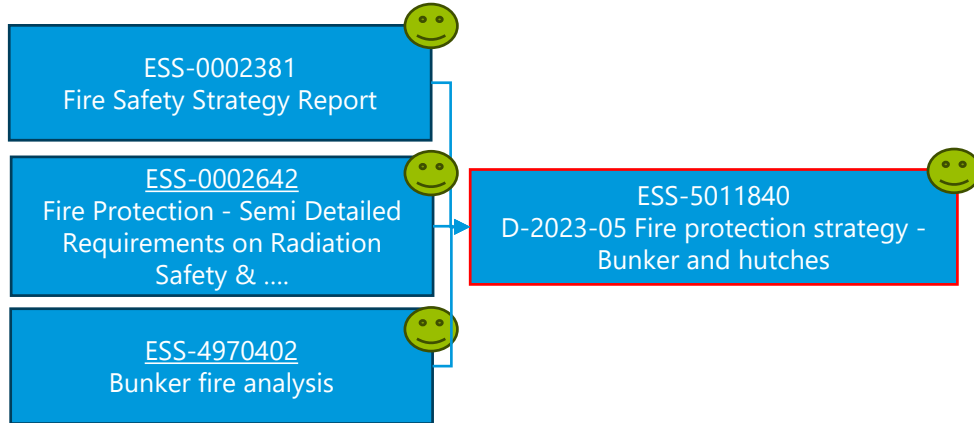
ESS-0002381
Fire Safety Strategy Report

ESS-0002642
Fire Protection - Semi Detailed Requirements on Radiation Safety & ....

ESS-4970402
Bunker fire analysis

ESS-5011840
D-2023-05 Fire protection strategy - Bunker and hutches